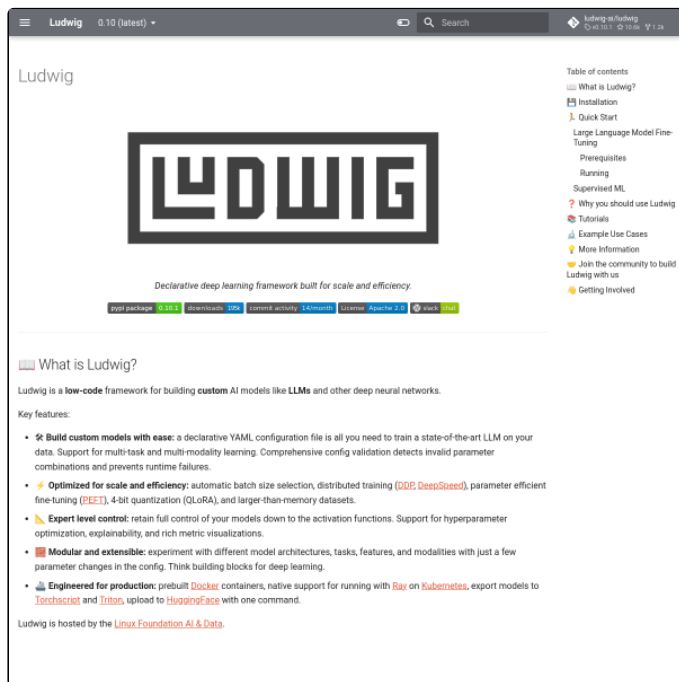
Ludwig 0.10 (latest)

Search

ludwig-ai/ludwig
v0.10.1 10.6k 1.2k

Ludwig

LUDWIG

Declarative deep learning framework built for scale and efficiency.

pypi package 0.10.1 downloads 195k commit activity 14/month License Apache 2.0 slack chat

📖 What is Ludwig?

Ludwig is a **low-code** framework for building **custom** AI models like **LLMs** and other deep neural networks.

Key features:

- 🛠 **Build custom models with ease:** a declarative YAML configuration file is all you need to train a state-of-the-art LLM on your data. Support for multi-task and multi-modality learning. Comprehensive config validation detects invalid parameter combinations and prevents runtime failures.
- ⚡ **Optimized for scale and efficiency:** automatic batch size selection, distributed training (DDP, DeepSpeed), parameter efficient fine-tuning (PEFT), 4-bit quantization (QLoRA), and larger-than-memory datasets.
- 📐 **Expert level control:** retain full control of your models down to the activation functions. Support for hyperparameter optimization, explainability, and rich metric visualizations.
- 🧱 **Modular and extensible:** experiment with different model architectures, tasks, features, and modalities with just a few parameter changes in the config. Think building blocks for deep learning.
- 🚢 **Engineered for production:** prebuilt Docker containers, native support for running with Ray on Kubernetes, export models to Torchscript and Triton, upload to HuggingFace with one command.

Ludwig is hosted by the Linux Foundation AI & Data.

Table of contents
📖 What is Ludwig?
💾 Installation
🚅 Quick Start
Large Language Model Fine-Tuning
Prerequisites
Running
Supervised ML
❓ Why you should use Ludwig
📚 Tutorials
🔬 Example Use Cases
💡 More Information
🤝 Join the community to build Ludwig with us
👋 Getting Involved